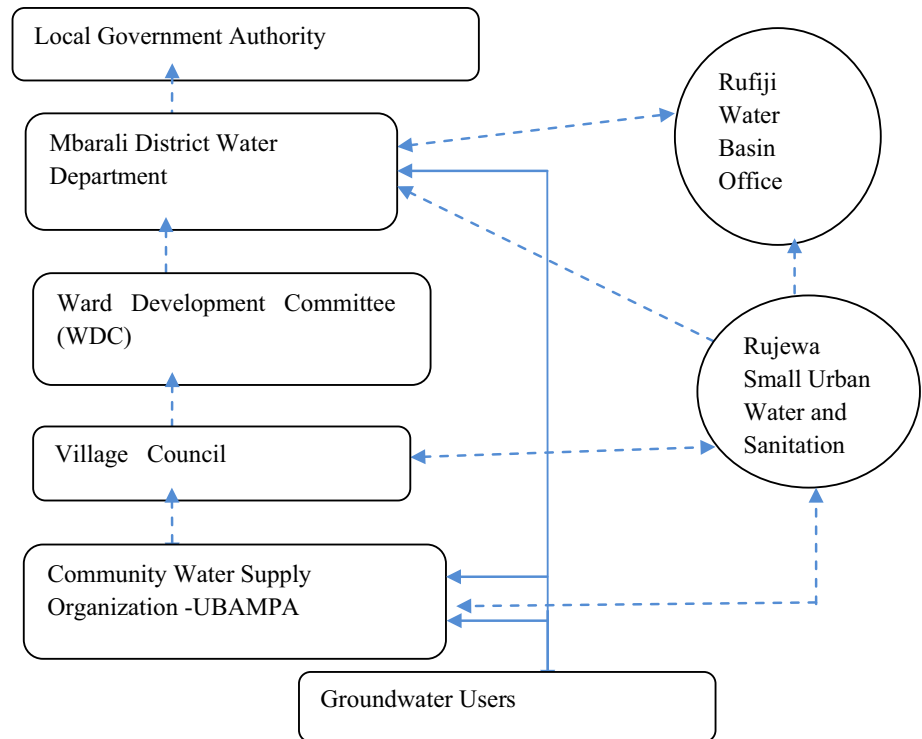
Local Government Authority

Mbarali District Water Department

Rufiji Water Basin Office

Ward Development Committee (WDC)

Rujewa Small Urban Water and Sanitation

Village Council

Community Water Supply Organization -UBAMPA

Groundwater Users